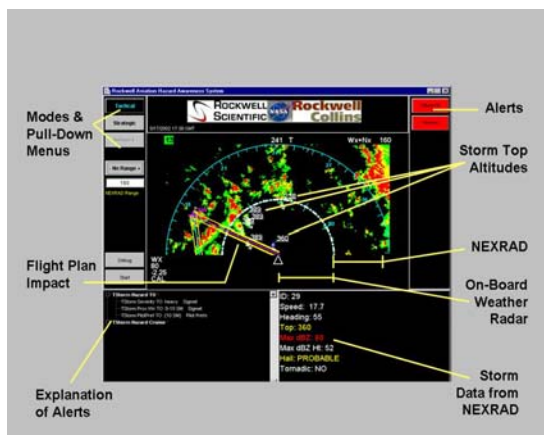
Rockwell Aviation Hazard Awareness System

ROCKWELL SCIENTIFIC

Rockwell Collins

Tactical

Strategic

No Range

NEXRAD Range

241 T

Wx+Nx 160

Debug

Start

ID: 29

Speed: 17.7

Heading: 55

Top: 360

Max dBZ: 65

Max dBZ Ht: 52

Hail: PROBABLE

Tornadic: NO

Modes & Pull-Down Menus

Alerts

Storm Top Altitudes

NEXRAD

Flight Plan Impact

On-Board Weather Radar

Storm Data from NEXRAD

Explanation of Alerts